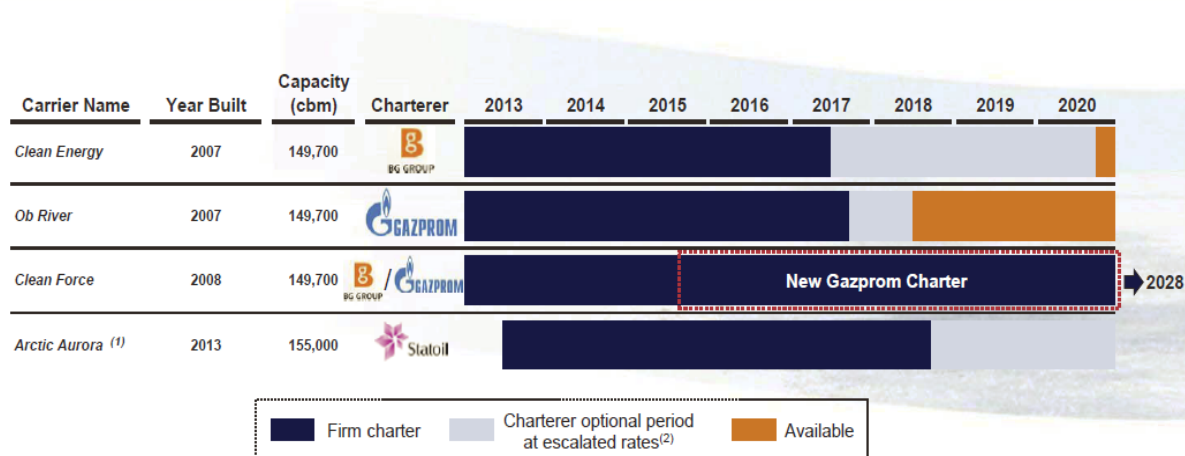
| Carrier Name | Year Built | Capacity (cbm) | Charterer | 2013 | 2014 | 2015 | 2016 | 2017 | 2018 | 2019 | 2020 |
|---|---|---|---|---|---|---|---|---|---|---|---|
| Clean Energy | 2007 | 149,700 | BG GROUP | | | | | | | | |
| Ob River | 2007 | 149,700 | GAZPROM | | | | | | | | |
| Clean Force | 2008 | 149,700 | BG GROUP / GAZPROM | | | New Gazprom Charter | | | | | 2028 |
| Arctic Aurora $^{(1)}$ | 2013 | 155,000 | Statoil | | | | | | | | |

Firm charter
Charterer optional period at escalated rates$^{(2)}$
Available